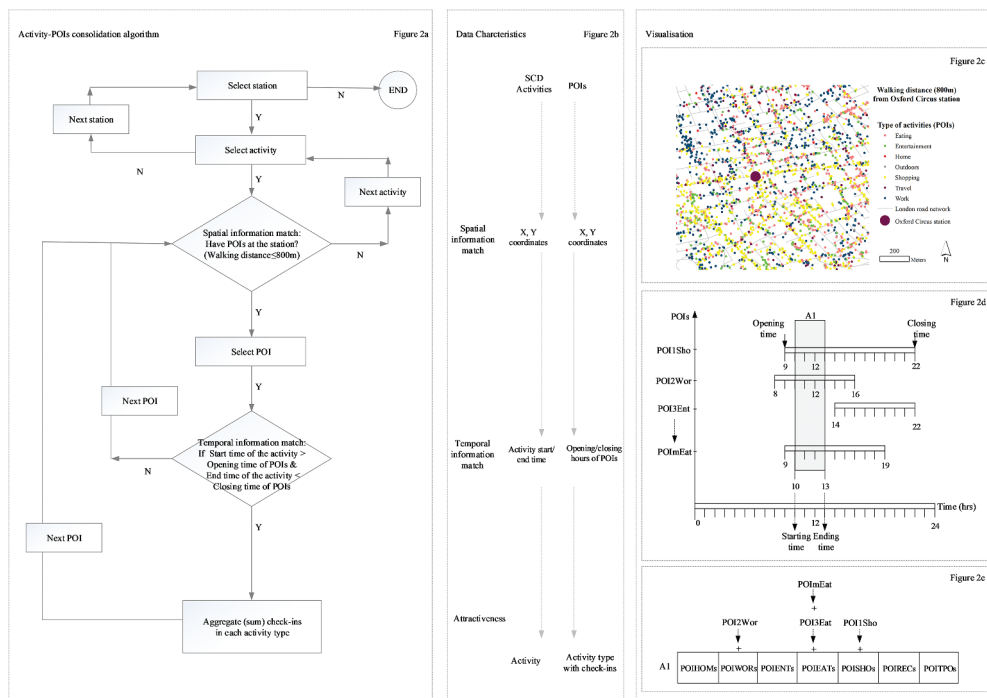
Activity-POIs consolidation algorithm

Figure 2a

Select station

END

N

Y

Next station

Select activity

N

Y

Next activity

Spatial information match: Have POIs at the station? (Walking distance≤800m)

N

Y

Select POI

Y

Next POI

Temporal information match: If Start time of the activity > Opening time of POIs & End time of the activity < Closing time of POIs

N

Y

Next POI

Aggregate (sum) check-ins in each activity type

Data Charcteristics

Figure 2b

SCD Activities

POIs

Spatial information match

X, Y coordinates

X, Y coordinates

Temporal information match

Activity start/ end time

Opening/closing hours of POIs

Attractiveness

Activity

Activity type with check-ins

Visualisation

Figure 2c

Walking distance (800m) from Oxford Circus station

Type of activities (POIs)

Eating

Entertainment

Home

Outdoors

Shopping

Travel

Work

London road network

Oxford Circus station

200

Meters

N

Figure 2d

POIs

Opening time

A1

Closing time

POI1Sho

9

12

22

POI2Wor

8

12

16

POI3Ent

14

22

POImEat

9

19

10

13

Time (hrs)

0

12

24

Starting time

Ending time

Figure 2e

POImEat

+

POI2Wor

+

POI3Eat

+

POI1Sho

+

A1

POIHOMs

POIWORs

POIENTs

POIEATs

POISHOs

POIRECs

POITPOs